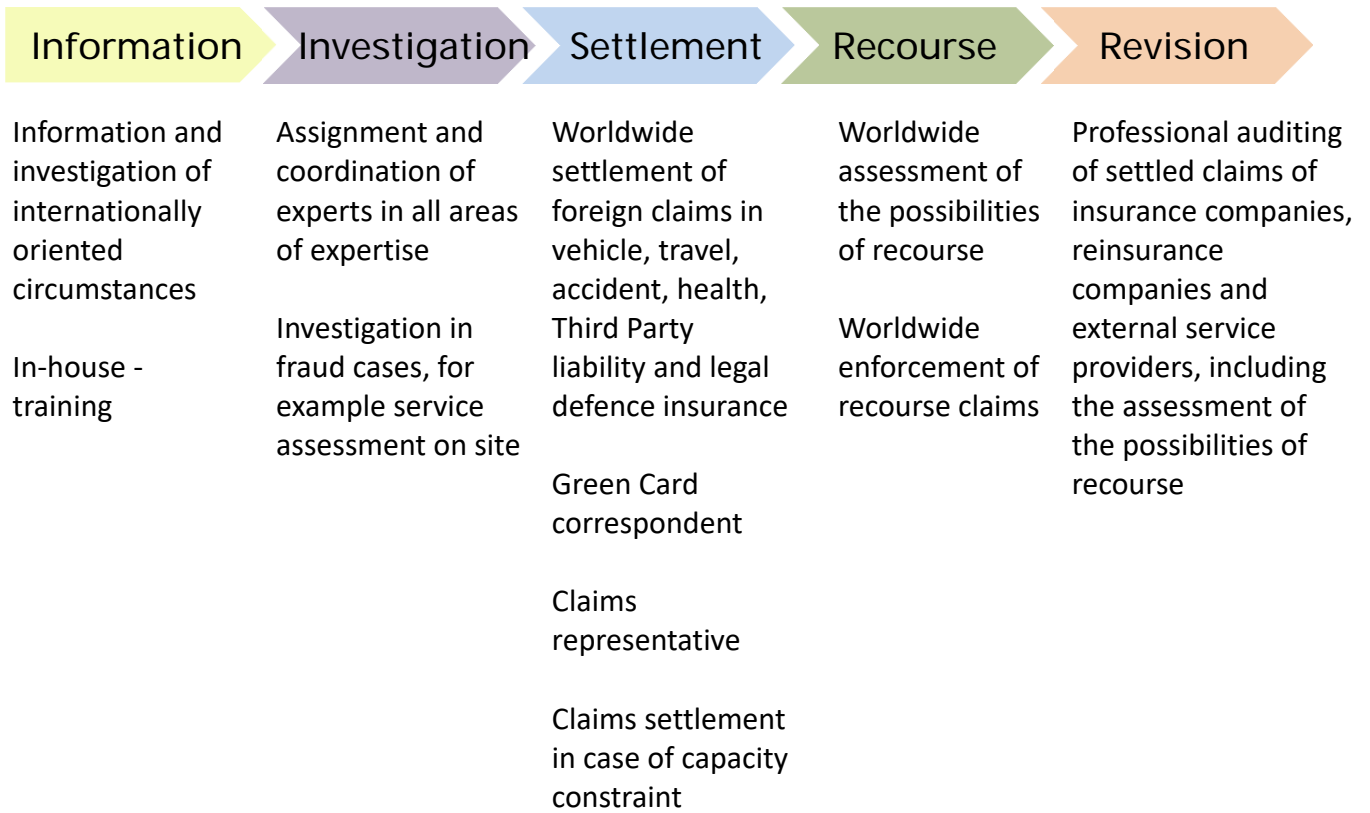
Information

Investigation

Settlement

Recourse

Revision

Information and investigation of internationally oriented circumstances

In-house - training

Assignment and coordination of experts in all areas of expertise

Investigation in fraud cases, for example service assessment on site

Worldwide settlement of foreign claims in vehicle, travel, accident, health, Third Party liability and legal defence insurance

Green Card correspondent

Claims representative

Claims settlement in case of capacity constraint

Worldwide assessment of the possibilities of recourse

Worldwide enforcement of recourse claims

Professional auditing of settled claims of insurance companies, reinsurance companies and external service providers, including the assessment of the possibilities of recourse